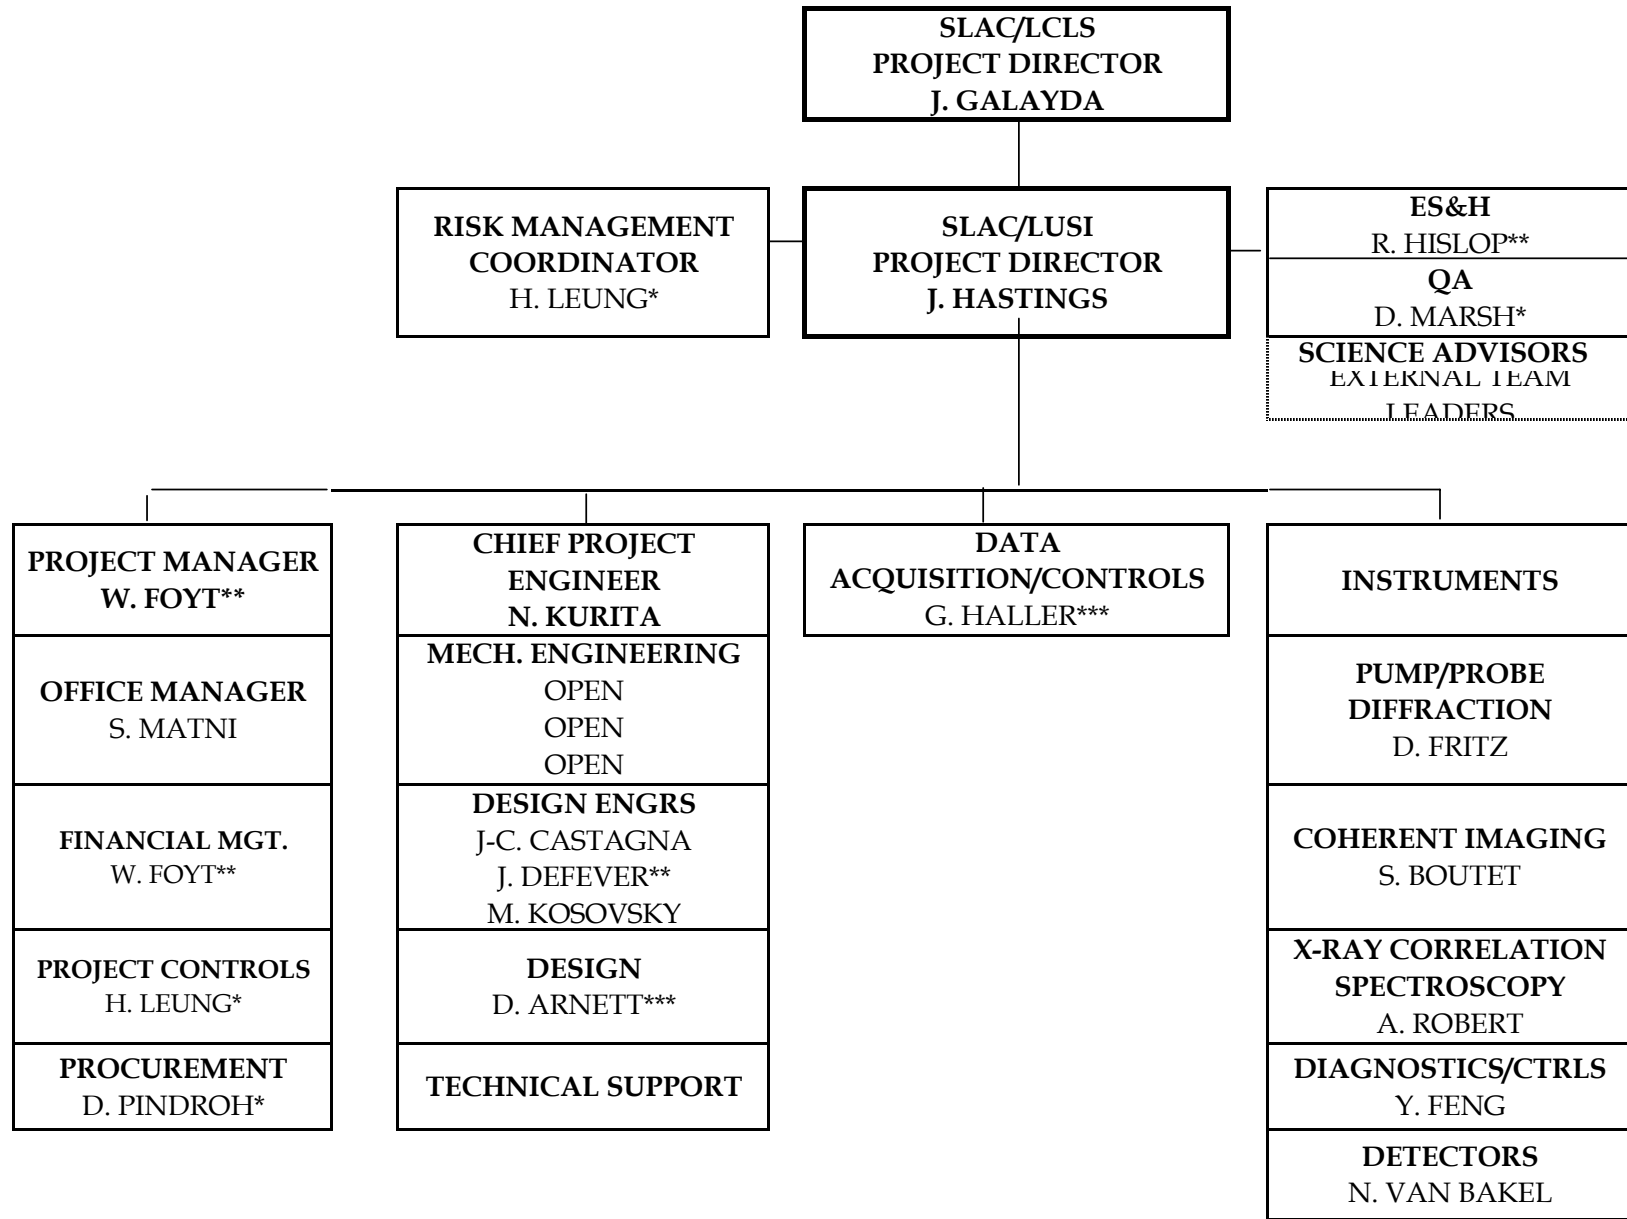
SLAC/LCLS
PROJECT DIRECTOR
J. GALAYDA

RISK MANAGEMENT
COORDINATOR
H. LEUNG*

SLAC/LUSI
PROJECT DIRECTOR
J. HASTINGS

ES&H
R. HISLOP**
QA
D. MARSH*
SCIENCE ADVISORS
EXTERNAL TEAM
LEADERS

PROJECT MANAGER
W. FOYT**

OFFICE MANAGER
S. MATNI

FINANCIAL MGT.
W. FOYT**

PROJECT CONTROLS
H. LEUNG*

PROCUREMENT
D. PINDROH*

CHIEF PROJECT
ENGINEER
N. KURITA

MECH. ENGINEERING
OPEN
OPEN
OPEN

DESIGN ENGRS
J-C. CASTAGNA
J. DEFEVER**
M. KOSOVSKY

DESIGN
D. ARNETT***

TECHNICAL SUPPORT

DATA
ACQUISITION/CONTROLS
G. HALLER***

INSTRUMENTS

PUMP/PROBE
DIFFRACTION
D. FRITZ

COHERENT IMAGING
S. BOUTET

X-RAY CORRELATION
SPECTROSCOPY
A. ROBERT

DIAGNOSTICS/CTRLS
Y. FENG

DETECTORS
N. VAN BAKEL